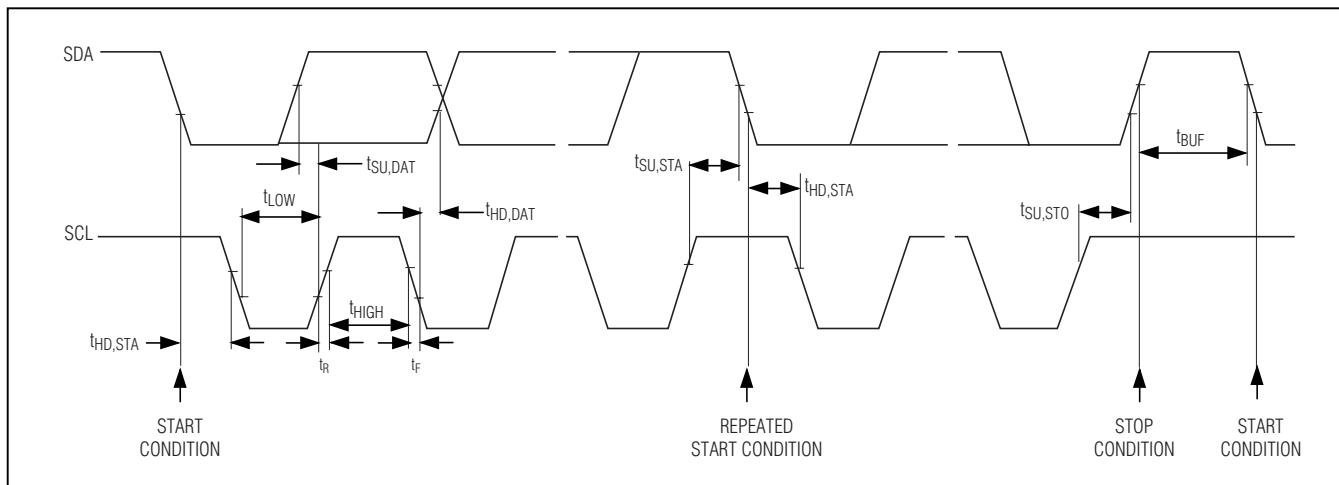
SDA

$t_{SU,DAT}$

$t_{LOW}$

$t_{HD,DAT}$

$t_{SU,STA}$

$t_{HD,STA}$

$t_{BUF}$

$t_{SU,STO}$

SCL

$t_{HIGH}$

$t_{HD,STA}$

$t_R$

$t_F$

START CONDITION

REPEATED START CONDITION

STOP CONDITION

START CONDITION